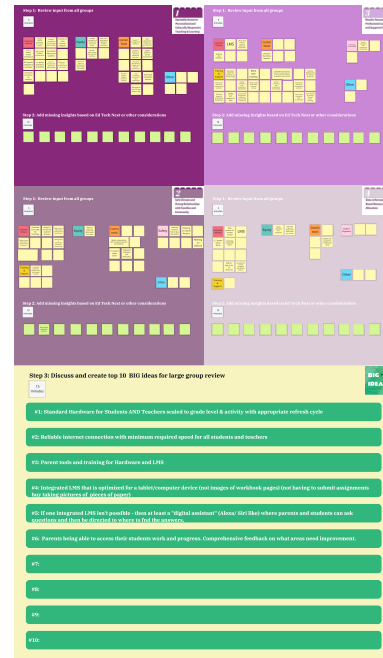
Step 1: Review input from all groups

Step 2: Add missing insights based on Ed Tech Next or other considerations

Step 1: Review input from all groups

LMS

Step 2: Add missing insights based on Ed Tech Next or other considerations

Step 1: Review input from all groups

Step 2: Add missing insights based on Ed Tech Next or other considerations

Step 1: Review input from all groups

Step 2: Add missing insights based on Ed Tech Next or other considerations

Step 3: Discuss and create top 10 BIG ideas for large group review

15 minutes

BIG IDEA

#1: Standard Hardware for Students AND Teachers scaled to grade level & activity with appropriate refresh cycle

#2: Reliable internet connection with minimum required speed for all students and teachers

#3: Parent tools and training for Hardware and LMS

#4: Integrated LMS that is optimized for a tablet/computer device (not images of workbook pages) (not having to submit assignments buy taking pictures of pieces of paper)

#5: If one integrated LMS isn't possible - then at least a "digital assistant" (Alexa/ Siri like) where parents and students can ask questions and then be directed to where to find the answers.

#6: Parents being able to access their students work and progress. Comprehensive feedback on what areas need improvement.

#7:

#8:

#9:

#10: